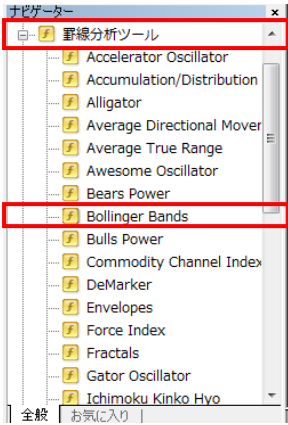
ナビゲーター
×
罫線分析ツール
Accelerator Oscillator
Accumulation/Distribution
Alligator
Average Directional Mover
Average True Range
Awesome Oscillator
Bears Power
Bollinger Bands
Bulls Power
Commodity Channel Index
DeMarker
Envelopes
Force Index
Fractals
Gator Oscillator
Ichimoku Kinko Hyo
全般
お気に入り